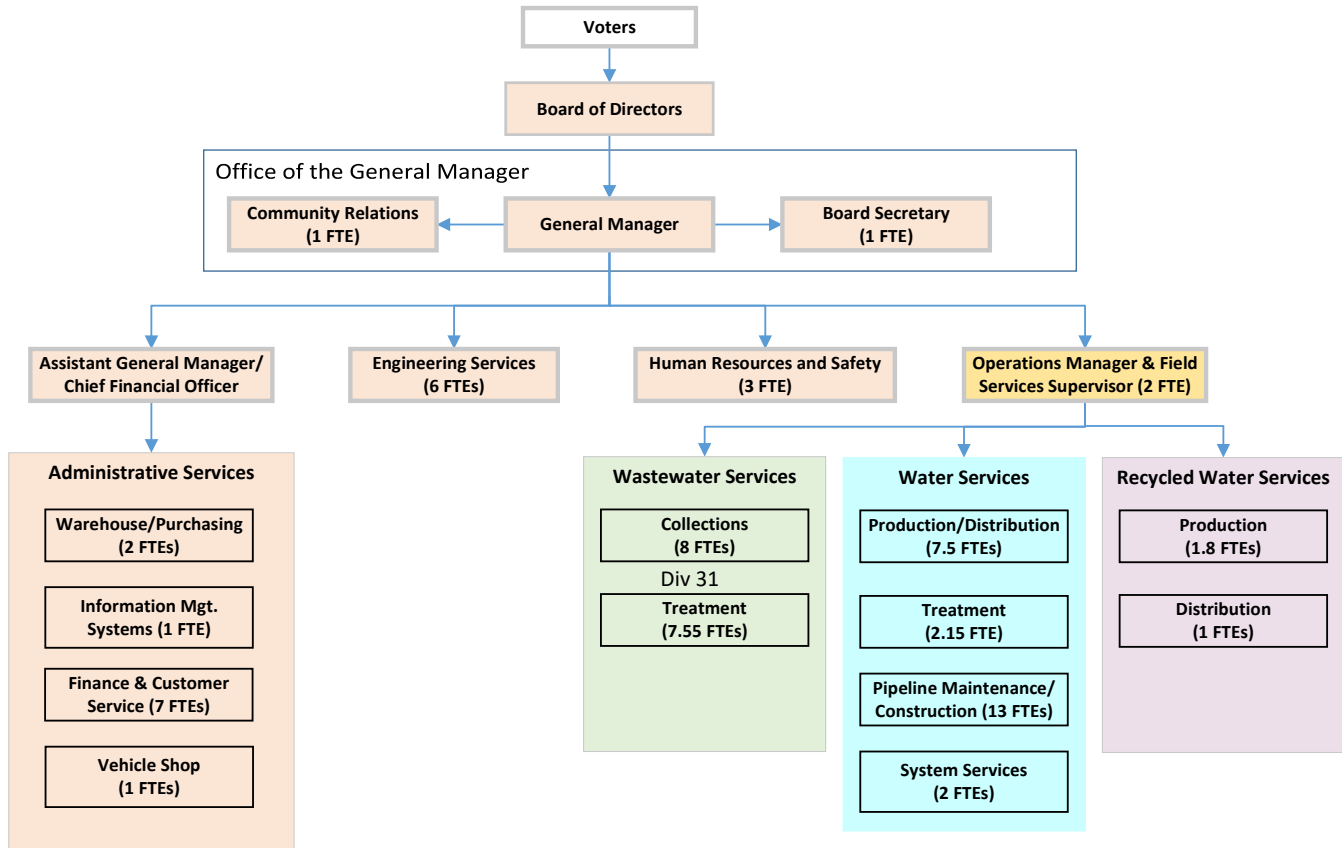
Voters

Board of Directors

Office of the General Manager

Community Relations (1 FTE)

General Manager

Board Secretary (1 FTE)

Assistant General Manager/ Chief Financial Officer

Engineering Services (6 FTEs)

Human Resources and Safety (3 FTE)

Operations Manager & Field Services Supervisor (2 FTE)

Administrative Services

Warehouse/Purchasing (2 FTEs)

Information Mgt. Systems (1 FTE)

Finance & Customer Service (7 FTEs)

Vehicle Shop (1 FTEs)

Wastewater Services

Collections (8 FTEs)

Div 31

Treatment (7.55 FTEs)

Water Services

Production/Distribution (7.5 FTEs)

Treatment (2.15 FTE)

Pipeline Maintenance/ Construction (13 FTEs)

System Services (2 FTEs)

Recycled Water Services

Production (1.8 FTEs)

Distribution (1 FTEs)